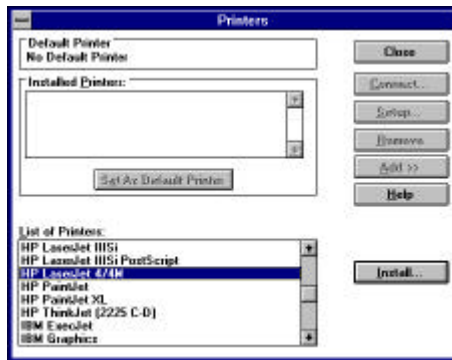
Printers

Default Printer
No Default Printer

Installed Printers:

Set As Default Printer

List of Printers:
HP LaserJet IIISi
HP LaserJet IIISi PostScript
HP LaserJet 4/4M
HP PaintJet
HP PaintJet XL
HP ThinkJet (2225 C-D)
IBM ExecJet
IBM Graphics

Close
Connect...
Setup...
Remove
Add >>
Help
Install...